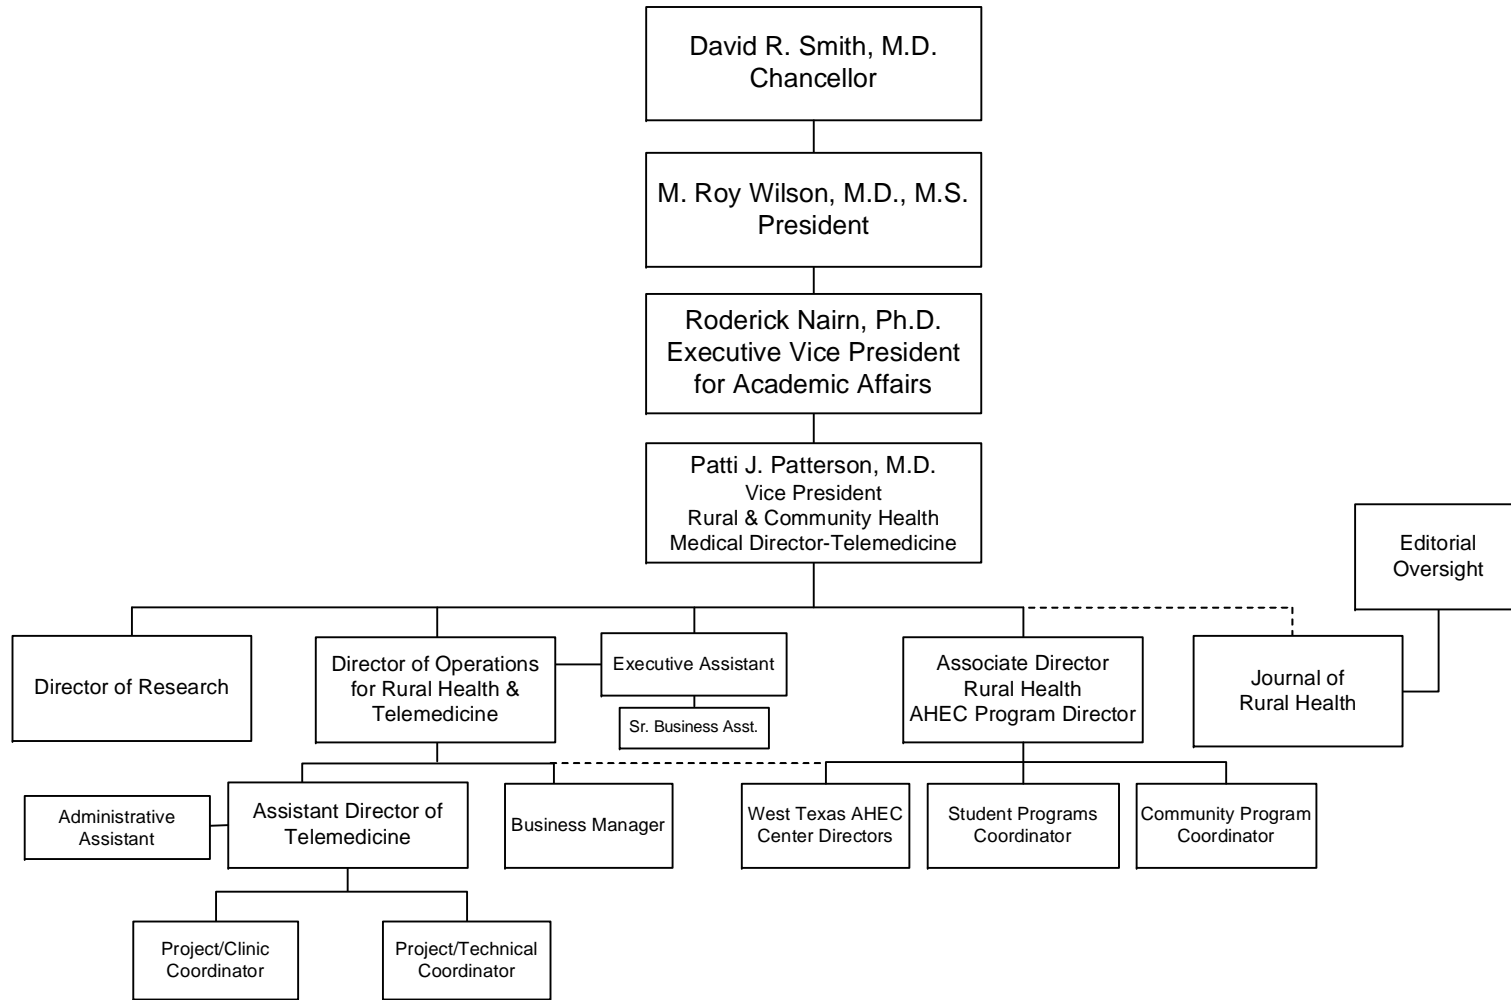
David R. Smith, M.D.
Chancellor

M. Roy Wilson, M.D., M.S.
President

Roderick Nairn, Ph.D.
Executive Vice President
for Academic Affairs

Patti J. Patterson, M.D.
Vice President
Rural & Community Health
Medical Director-Telemedicine

Editorial
Oversight

Director of Research

Director of Operations
for Rural Health &
Telemedicine

Executive Assistant

Sr. Business Asst.

Associate Director
Rural Health
AHEC Program Director

Journal of
Rural Health

Administrative
Assistant

Assistant Director of
Telemedicine

Business Manager

West Texas AHEC
Center Directors

Student Programs
Coordinator

Community Program
Coordinator

Project/Clinic
Coordinator

Project/Technical
Coordinator